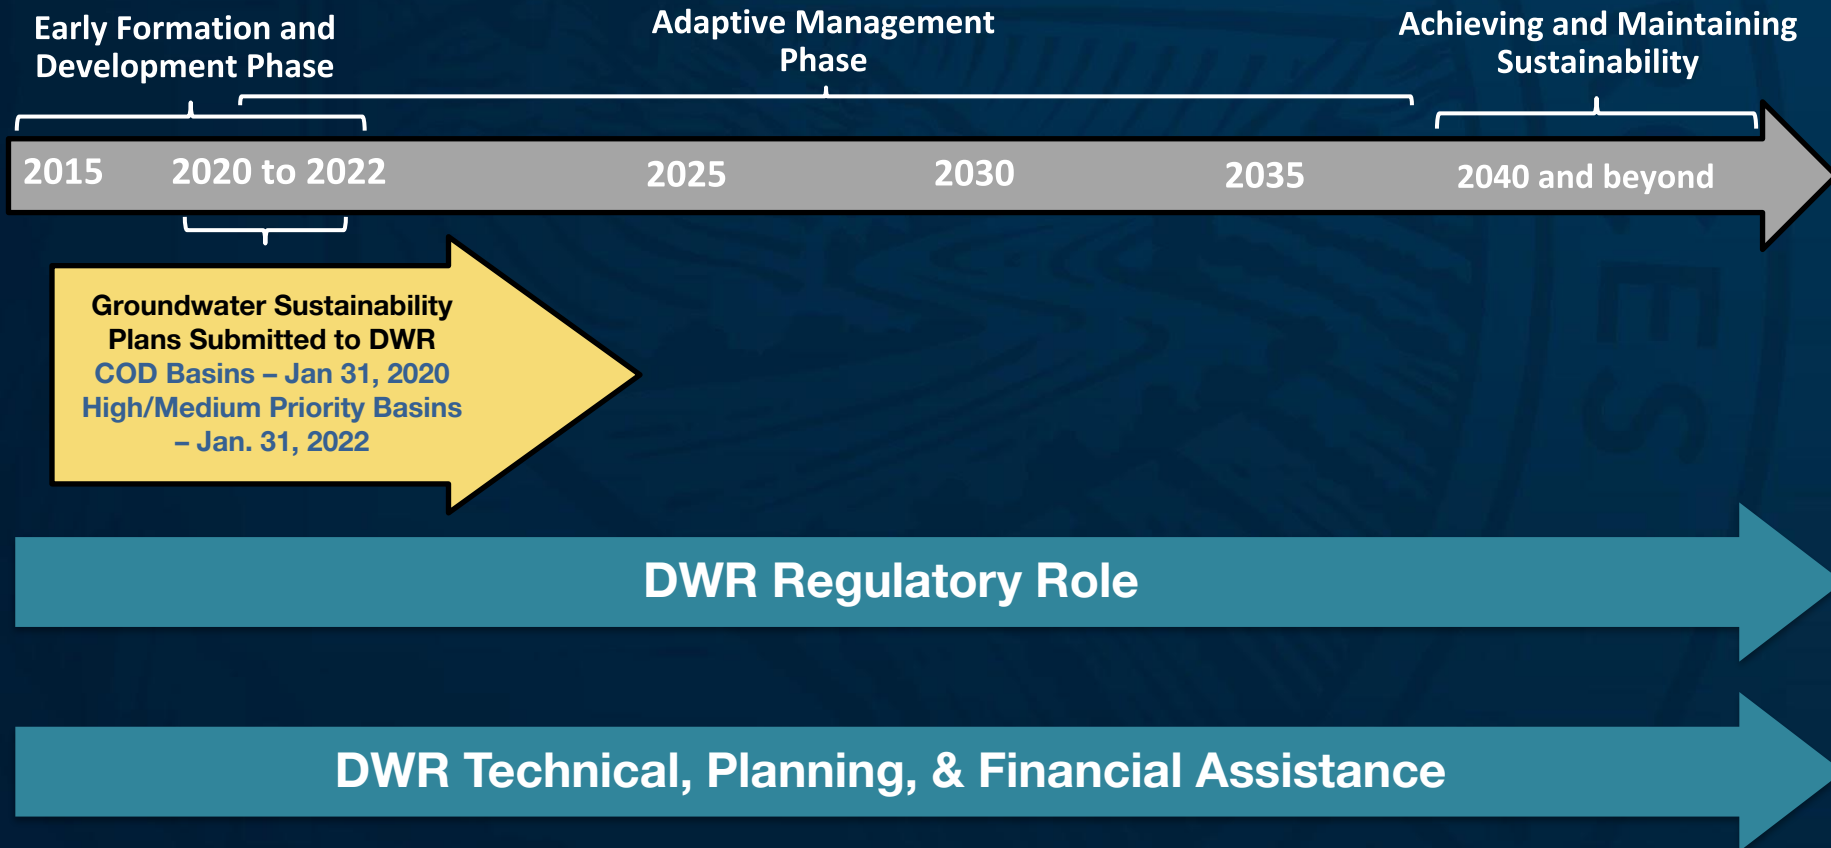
Early Formation and Development Phase

Adaptive Management Phase

Achieving and Maintaining Sustainability

2015

2020 to 2022

2025

2030

2035

2040 and beyond

Groundwater Sustainability Plans Submitted to DWR
COD Basins – Jan 31, 2020
High/Medium Priority Basins – Jan. 31, 2022

DWR Regulatory Role

DWR Technical, Planning, & Financial Assistance